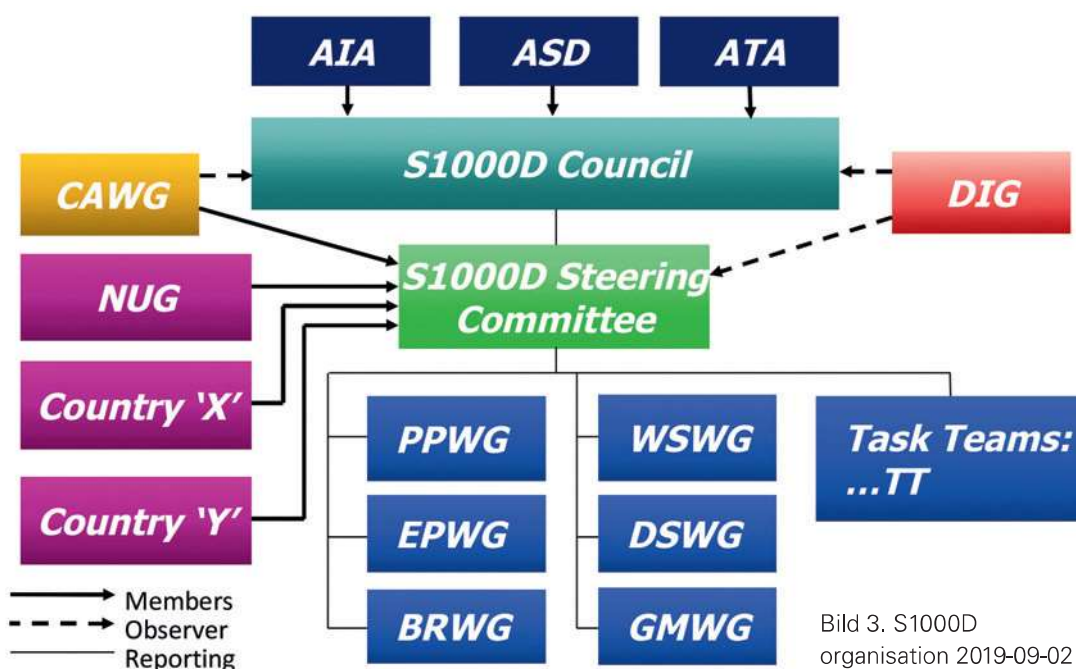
AIA

ASD

ATA

S1000D Council

CAWG

DIG

S1000D Steering Committee

NUG

Country 'X'

Country 'Y'

PPWG

EPWG

BRWG

WSWG

DSWG

GMWG

Task Teams: ...TT

Members

Observer

Reporting

Bild 3. S1000D organisation 2019-09-02